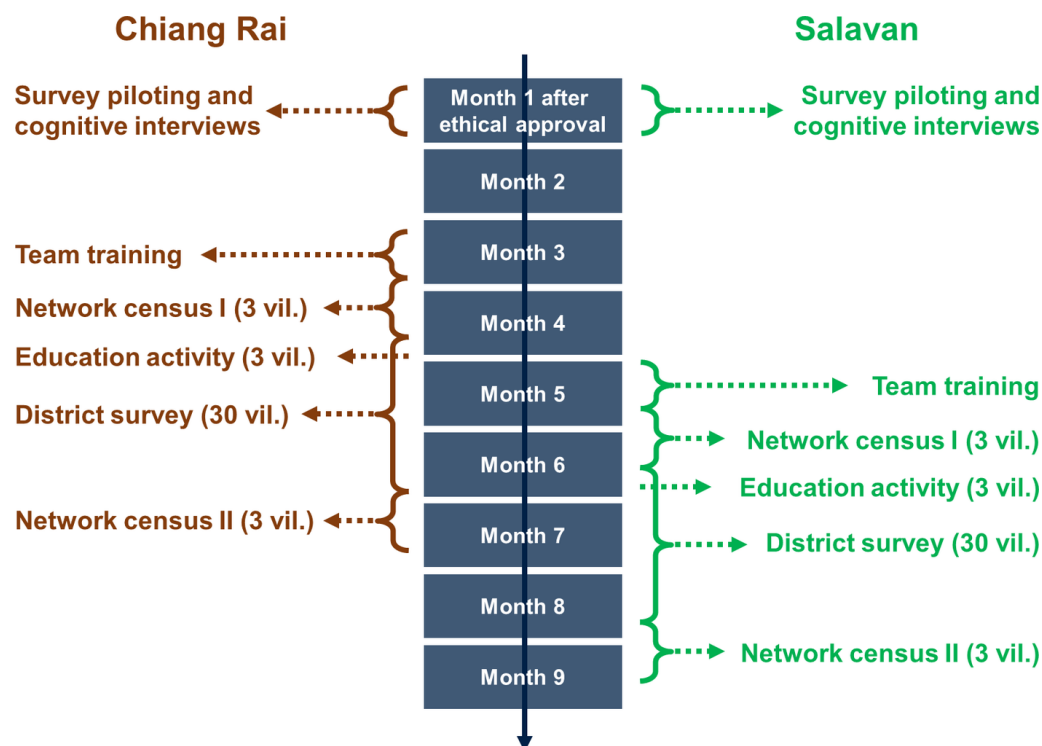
Chiang Rai

Salavan

Survey piloting and cognitive interviews

Month 1 after ethical approval

Survey piloting and cognitive interviews

Month 2

Team training

Month 3

Network census I (3 vil.)

Month 4

Education activity (3 vil.)

District survey (30 vil.)

Month 5

Team training

Month 6

Network census I (3 vil.)

Education activity (3 vil.)

Network census II (3 vil.)

Month 7

District survey (30 vil.)

Month 8

Month 9

Network census II (3 vil.)